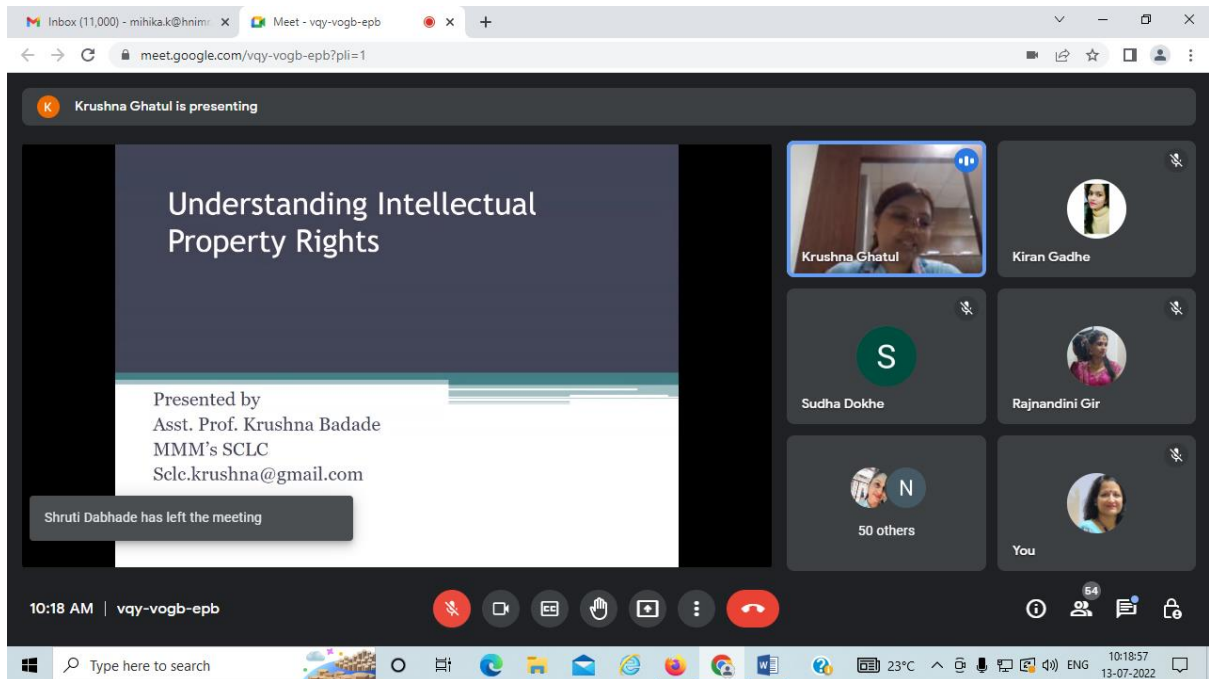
Inbox (11,000) - mihika.k@hnim

Meet - vqy-vogb-epb

meet.google.com/vqy-vogb-epb?pli=1

K Krushna Ghatul is presenting

Understanding Intellectual Property Rights

Presented by
Asst. Prof. Krushna Badade
MMM's SCLC
Sclc.krushna@gmail.com

Shruti Dabhade has left the meeting

Krushna Ghatul

Kiran Gadhe

S

Sudha Dokhe

Rajnandini Gir

N

50 others

You

10:18 AM | vqy-vogb-epb

54

Type here to search

23°C ENG 10:18:57 13-07-2022